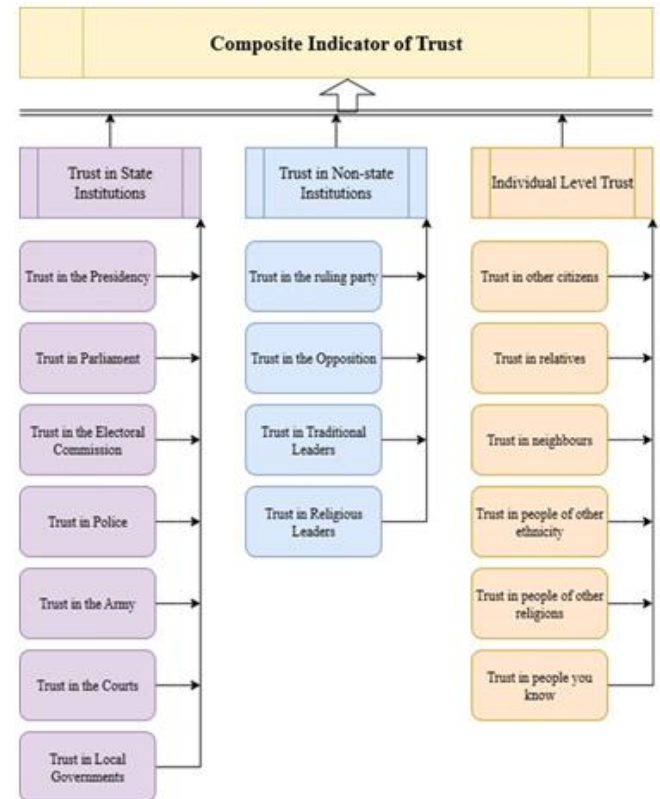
Composite Indicator of Trust

Trust in State Institutions

Trust in the Presidency

Trust in Parliament

Trust in the Electoral Commission

Trust in Police

Trust in the Army

Trust in the Courts

Trust in Local Governments

Trust in Non-state Institutions

Trust in the ruling party

Trust in the Opposition

Trust in Traditional Leaders

Trust in Religious Leaders

Individual Level Trust

Trust in other citizens

Trust in relatives

Trust in neighbours

Trust in people of other ethnicity

Trust in people of other religions

Trust in people you know